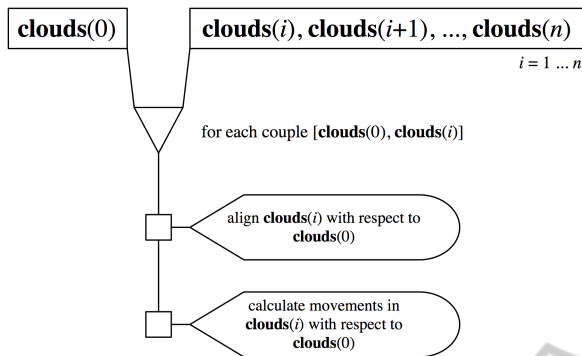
**clouds**(0)

**clouds**($i$), **clouds**($i$+1), ..., **clouds**($n$)

$i = 1 \dots n$

for each couple [**clouds**(0), **clouds**($i$)]

align **clouds**($i$) with respect to **clouds**(0)

calculate movements in **clouds**($i$) with respect to **clouds**(0)